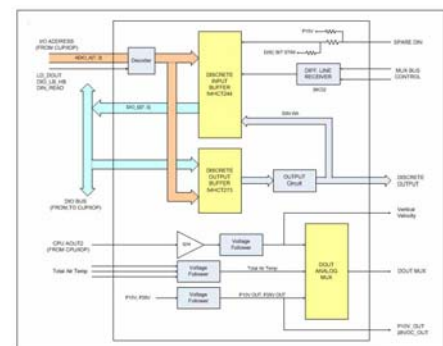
I/O ADDRESS (FROM CUP/IOP)

ADR(1,8)T. 5)

LD_DOUT
DIO_LB_HB
DIN_READ

Decoder

DISCRETE INPUT BUFFER (HHCT244)

P10V

DISC BIT STIM

SPARE DIN

DIFF. LINE RECEIVER

(MC3)

MUX BUS CONTROL

DIO_BIT (0..15)

DIN (0..9)

DISCRETE OUTPUT BUFFER (HHCT377)

OUTPUT Circuit

DISCRETE OUTPUT

DIO BUS (FROM, TO CUP/IOP)

CPU AOUT2 (FROM CPU/IOP)

S/H

Voltage Follower

Vertical Velocity

DOUT ANALOG MUX

Total Air Temp

Voltage Follower

Total Air Temp

DOUT MUX

P10V, P28V

Voltage Follower

P10V OUT, P28V OUT

P10V_OUT
28VDC_OUT